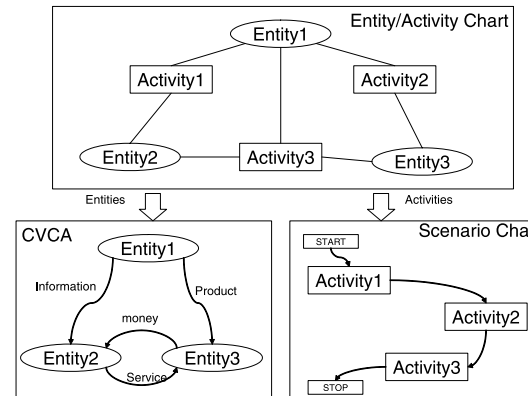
Entity/Activity Chart

Entity1

Activity1

Activity2

Entity2

Activity3

Entity3

Entities

Activities

CVCA

Entity1

Information

Product

money

Entity2

Entity3

Service

Scenario Cha

START

Activity1

Activity2

Activity3

STOP